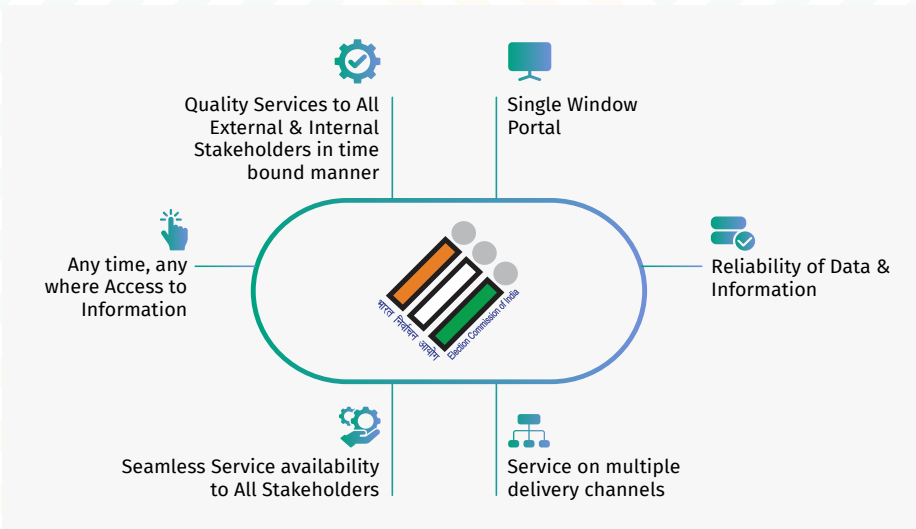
Quality Services to All External & Internal Stakeholders in time bound manner

Single Window Portal

Any time, any where Access to Information

भारत निर्वाचन आयोग

Election Commission of India

Reliability of Data & Information

Seamless Service availability to All Stakeholders

Service on multiple delivery channels